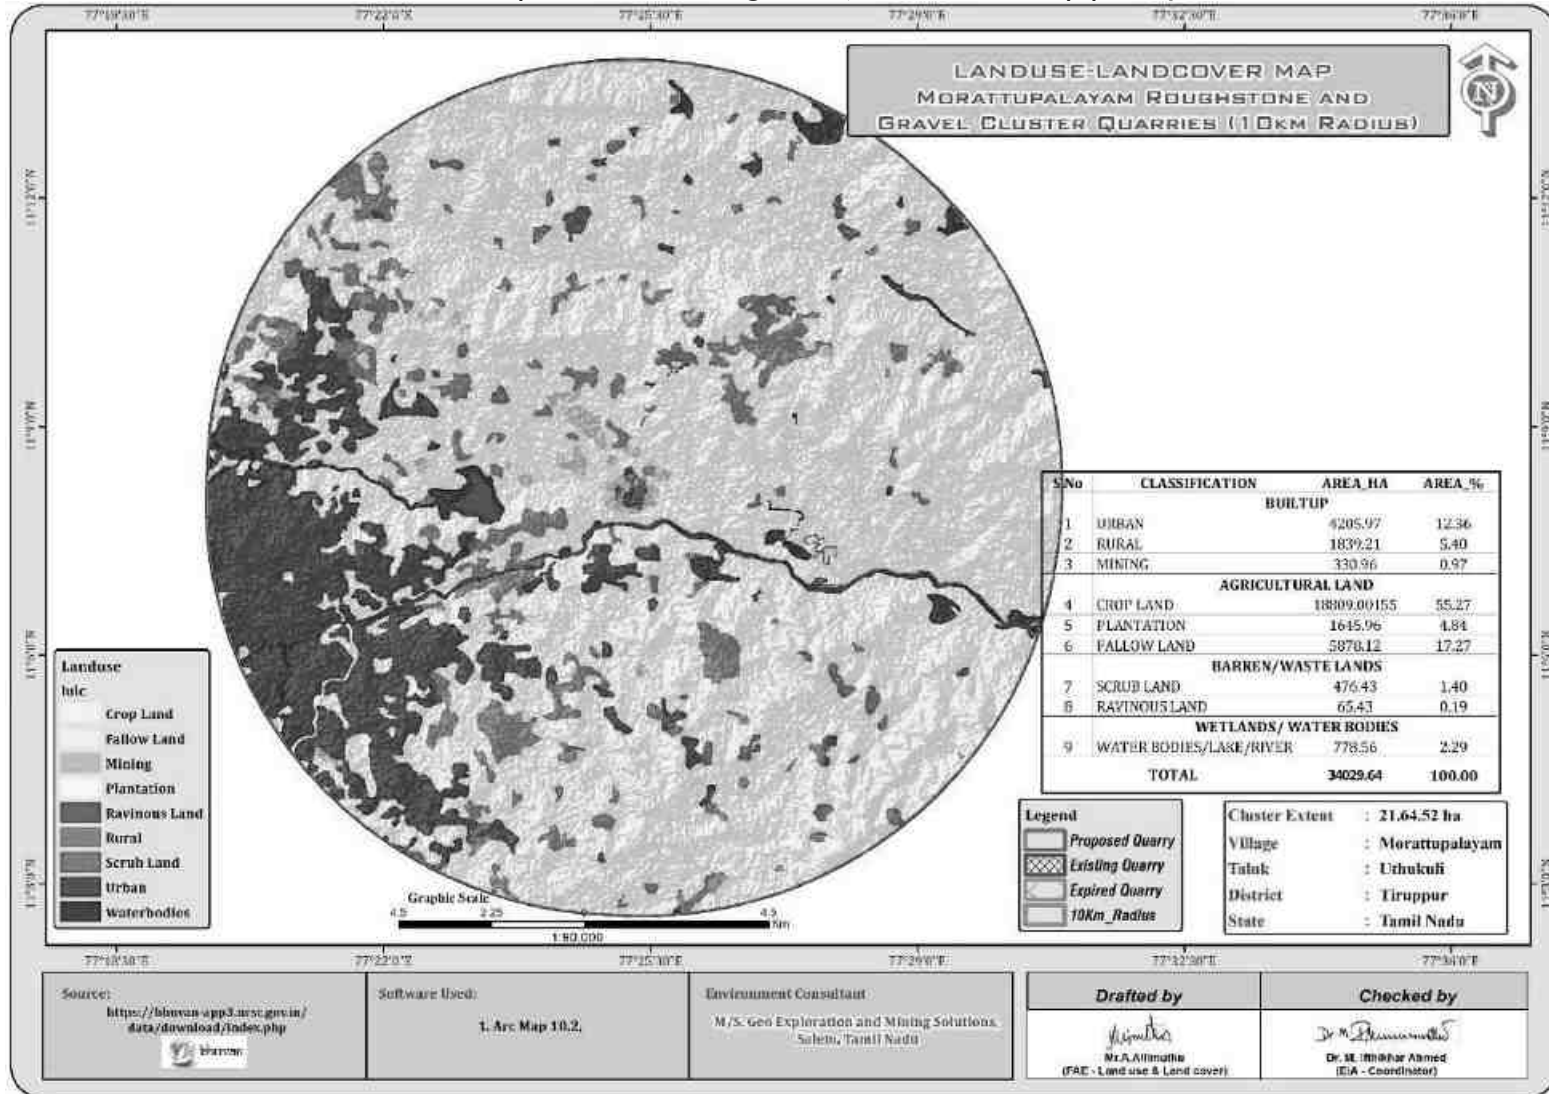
77°18'30"E 77°22'0"E 77°25'30"E 77°29'0"E 77°32'30"E 77°36'0"E

LANDUSE-LANDCOVER MAP
MORATTUPALAYAM ROUGHSTONE AND GRAVEL CLUSTER QUARRIES (10KM RADIUS)

| S.No | CLASSIFICATION | AREA_HA | AREA_% |
|---|---|---|---|
| | BUILTUP | | |
| 1 | URBAN | 4205.97 | 12.36 |
| 2 | RURAL | 1839.21 | 5.40 |
| 3 | MINING | 330.96 | 0.97 |
| | AGRICULTURAL LAND | | |
| 4 | CROP LAND | 18809.00155 | 55.27 |
| 5 | PLANTATION | 1645.96 | 4.84 |
| 6 | FALLOW LAND | 5878.12 | 17.27 |
| | BARREN/WASTE LANDS | | |
| 7 | SCRUB LAND | 476.43 | 1.40 |
| 8 | RAVINOUS LAND | 65.43 | 0.19 |
| | WETLANDS/ WATER BODIES | | |
| 9 | WATER BODIES/LAKE/RIVER | 778.56 | 2.29 |
| | TOTAL | 34029.64 | 100.00 |

Landuse
lulc
Crop Land
Fallow Land
Mining
Plantation
Ravinous Land
Rural
Scrub Land
Urban
Waterbodies

Graphic Scale
4.5 2.25 0 4.5 Km
1:80,000

Legend
Proposed Quarry
Existing Quarry
Expired Quarry
10Km_Radius

Cluster Extent : 21.64.52 ha
Village : Morattupalayam
Taluk : Uthukuli
District : Tiruppur
State : Tamil Nadu

Source:
https://bhuvan-app3.nrsc.gov.in/data/download/index.php
Bhuvan

Software Used:
1. Arc Map 10.2.

Environment Consultant
M/S. Geo Exploration and Mining Solutions, Salem, Tamil Nadu

Drafted by
Mr.A.Allimuthu
(FAE - Land use & Land cover)

Checked by
Dr. M. Ifthikhar Ahmed
(EIA - Coordinator)